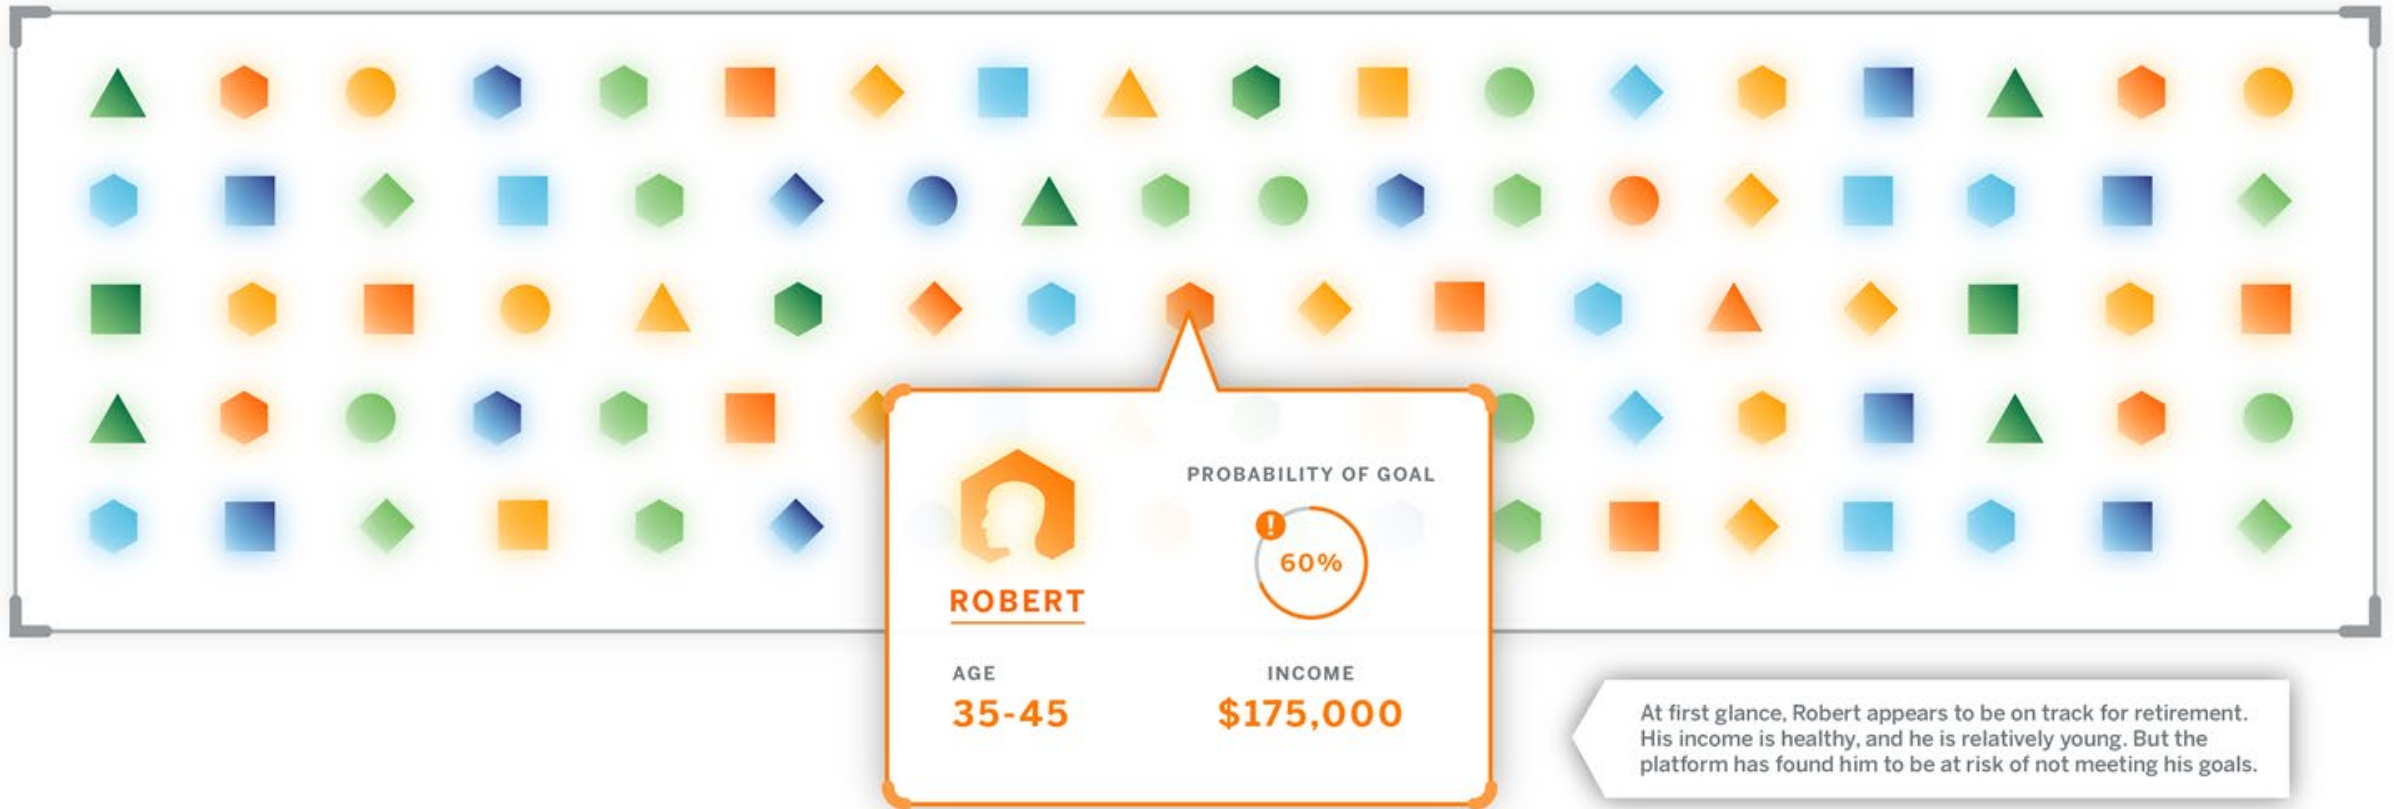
ROBERT

PROBABILITY OF GOAL

!

60%

AGE

35-45

INCOME

$175,000

At first glance, Robert appears to be on track for retirement. His income is healthy, and he is relatively young. But the platform has found him to be at risk of not meeting his goals.